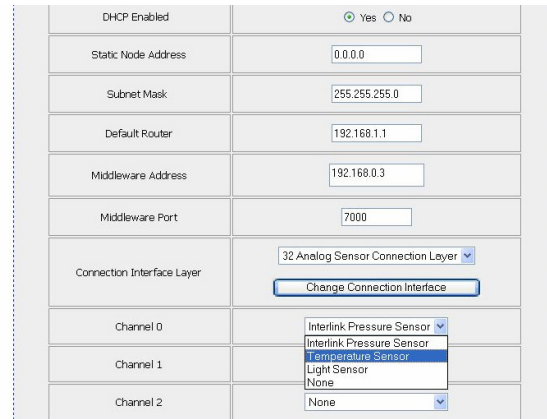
| | |
|---|---|
| DHCP Enabled | Yes No |
| Static Node Address | 0.0.0.0 |
| Subnet Mask | 255.255.255.0 |
| Default Router | 192.168.1.1 |
| Middleware Address | 192.168.0.3 |
| Middleware Port | 7000 |
| Connection Interface Layer | 32 Analog Sensor Connection Layer<br>Change Connection Interface |
| Channel 0 | Interlink Pressure Sensor<br>Interlink Pressure Sensor<br>Temperature Sensor<br>Light Sensor<br>None |
| Channel 1 | |
| Channel 2 | None |